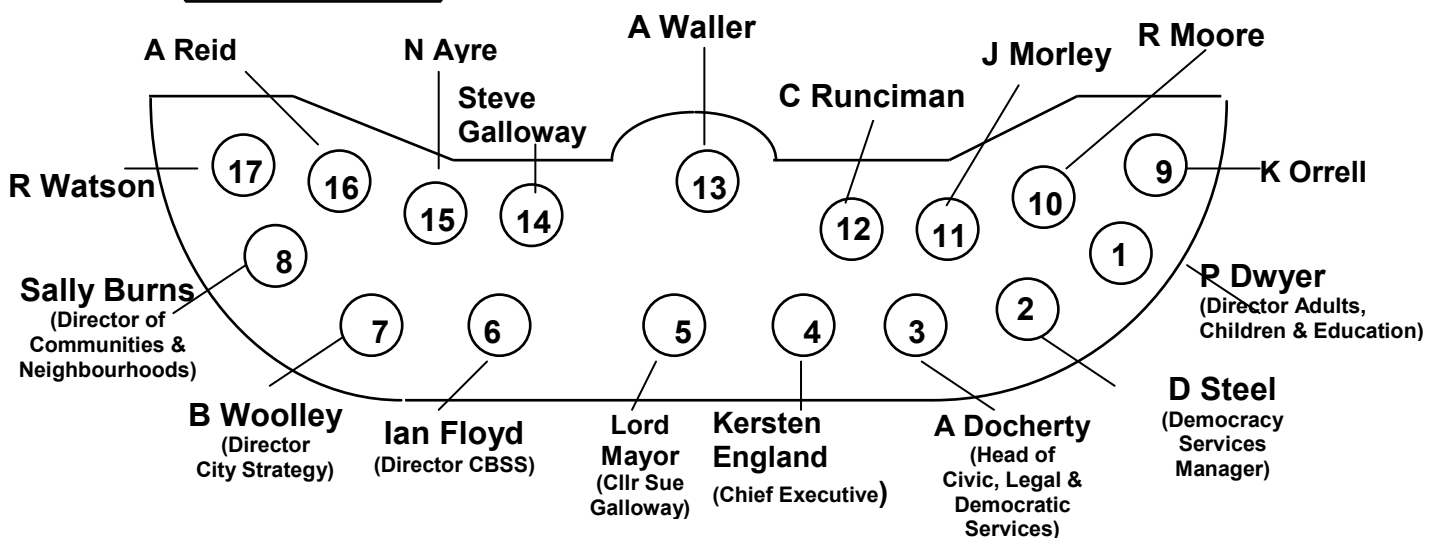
A Reid

N Ayre

A Waller

J Morley

R Moore

Steve Galloway

C Runciman

R Watson

17

16

15

14

13

12

11

10

9

K Orrell

8

1

Sally Burns
(Director of Communities & Neighbourhoods)

P Dwyer
(Director Adults, Children & Education)

7

6

5

4

3

2

B Woolley
(Director City Strategy)

Ian Floyd
(Director CBSS)

Lord Mayor
(Cllr Sue Galloway)

Kersten England
(Chief Executive)

A Docherty
(Head of Civic, Legal & Democratic Services)

D Steel
(Democracy Services Manager)